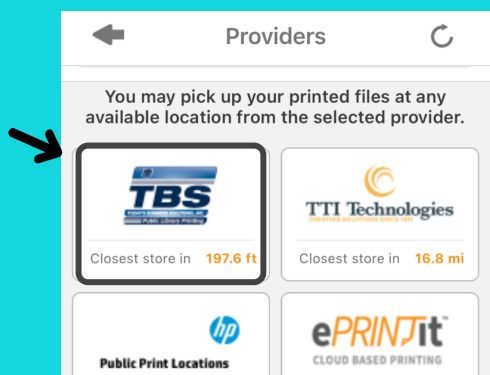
Providers

You may pick up your printed files at any available location from the selected provider.

TBS
TODAY'S BUSINESS SOLUTIONS, INC
Public Library Printing

Closest store in 197.6 ft

TTI Technologies
CREATIVE SOLUTIONS SINCE 1989

Closest store in 16.8 mi

hp
Public Print Locations

ePRINTit™
CLOUD BASED PRINTING